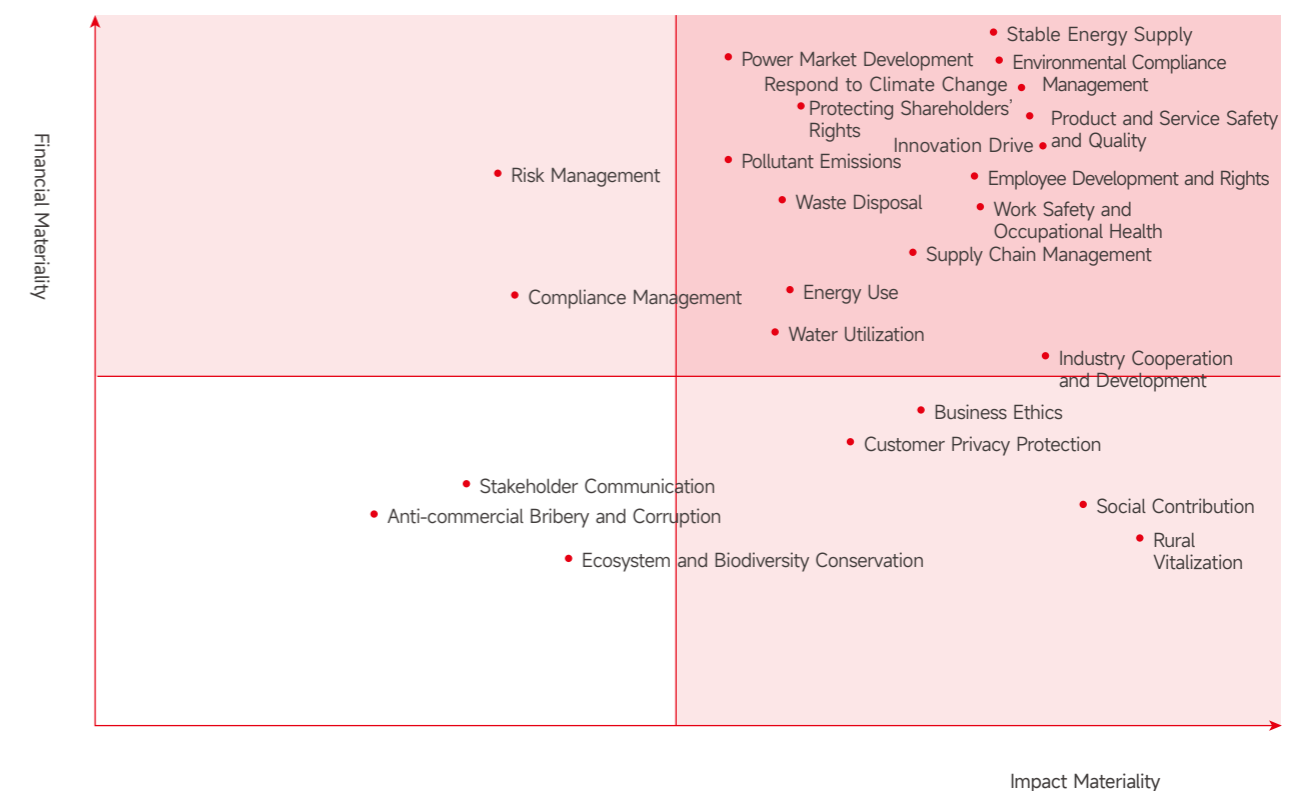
Financial Materiality

Stable Energy Supply
Power Market Development
Environmental Compliance Management
Respond to Climate Change
Protecting Shareholders' Rights
Product and Service Safety and Quality
Innovation Drive
Pollutant Emissions
Risk Management
Employee Development and Rights
Waste Disposal
Work Safety and Occupational Health
Supply Chain Management
Compliance Management
Energy Use
Water Utilization
Industry Cooperation and Development
Business Ethics
Customer Privacy Protection
Stakeholder Communication
Social Contribution
Anti-commercial Bribery and Corruption
Rural Vitalization
Ecosystem and Biodiversity Conservation

Impact Materiality